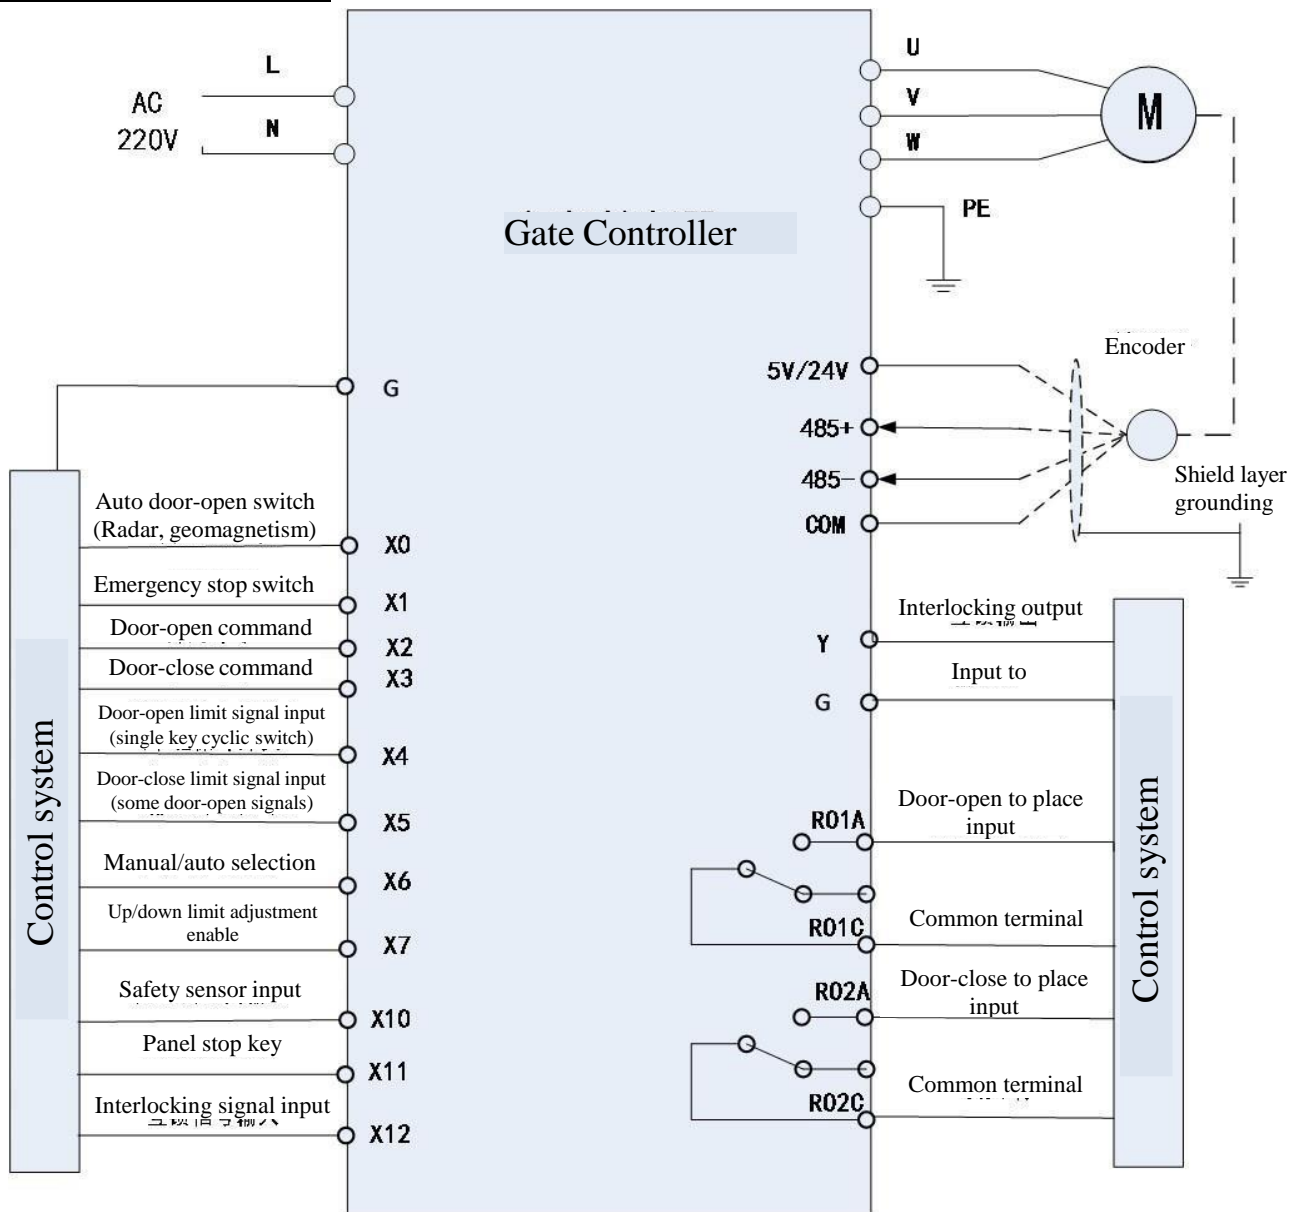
L
AC
220V
N

U
V
W
M
PE

Gate Controller

Encoder
5V/24V
485+
485-
COM
Shield layer grounding

G

Control system

Auto door-open switch (Radar, geomagnetism)
X0
Emergency stop switch
X1
Door-open command
X2
Door-close command
X3
Door-open limit signal input (single key cyclic switch)
X4
Door-close limit signal input (some door-open signals)
X5
Manual/auto selection
X6
Up/down limit adjustment enable
X7
Safety sensor input
X10
Panel stop key
X11
Interlocking signal input
X12

Interlocking output
Y
Input to
G
R01A
Door-open to place input
R01C
Common terminal
R02A
Door-close to place input
R02C
Common terminal

Control system